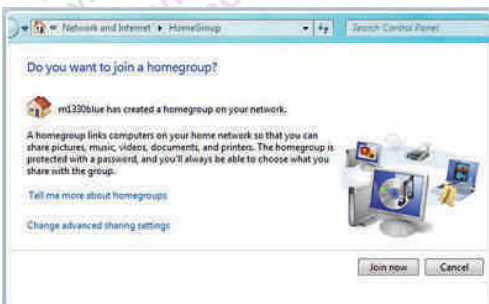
« Network and Internet ▸ HomeGroup

Search Control Panel

Do you want to join a homegroup?

m1330blue has created a homegroup on your network.

A homegroup links computers on your home network so that you can share pictures, music, videos, documents, and printers. The homegroup is protected with a password, and you'll always be able to choose what you share with the group.

Tell me more about homegroups

Change advanced sharing settings

Join now

Cancel